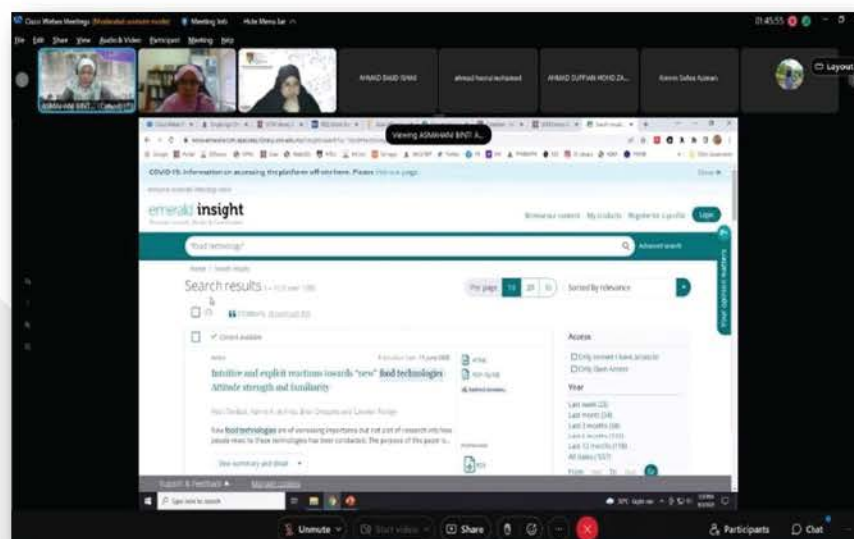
Cisco Webex Meetings (Moderated unmute mode) Meeting Info Hide Menu bar

File Edit Share View Audio & Video Participant Meeting Help

01:45:55

Layout

ASMAHANI BINTI

AHMAD BAIDI ISMAIL

ahmad haarul mohamed

AHMAD SUFFIAN MOHD ZA...

Kimmi Safea Azman

Viewing ASMAHANI BINTI A...

COVID-19: Information on accessing the platform off-site here. Please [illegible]

emerald insight

Resources content My products Register to a profile Login

food technology

Advanced search

Home / Search results

Search results

Per page 10 20 50

Sorted by relevance

Content available

Intuitive and explicit reactions towards "new" food technologies: Attitude strength and familiarity

food technologies

See summary and detail

Access

Only content I have access to

Only Open Access

Year

Last week (23)

Last month (34)

Last 3 months (38)

Last 6 months

Last 12 months (118)

All dates (557)

HTML

PDF

Support & Feedback

Manage cookies

Type here to search

Unmute

Start video

Share

Participants

Chat